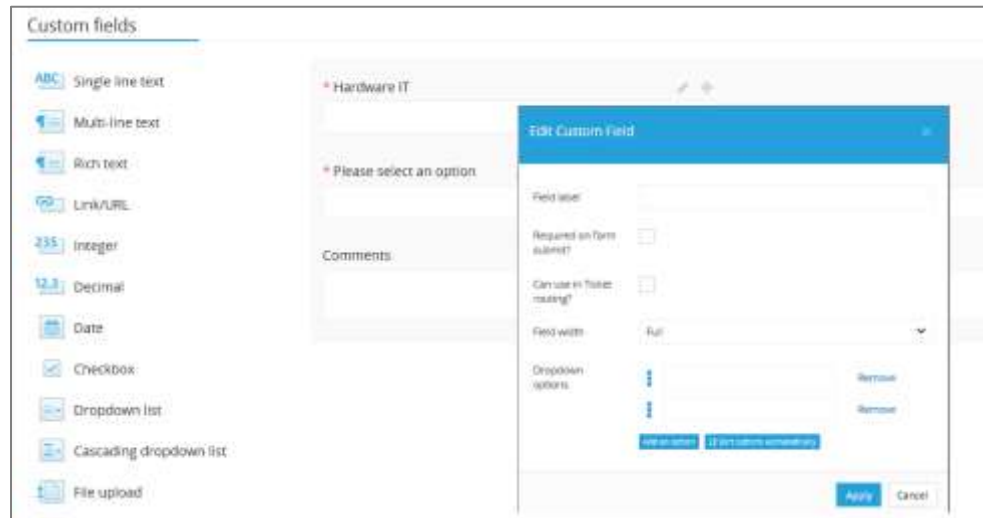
Custom fields

ABC Single line text

Multi-line text

Rich text

Link/URL

235 Integer

12.3 Decimal

Date

Checkbox

Dropdown list

Cascading dropdown list

File upload

* Hardware IT

* Please select an option

Comments

Edit Custom Field

Field label

Required on form submit?

Can use in Ticket routing?

Field width Full

Dropdown options

Remove

Remove

Add an option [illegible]

Apply Cancel